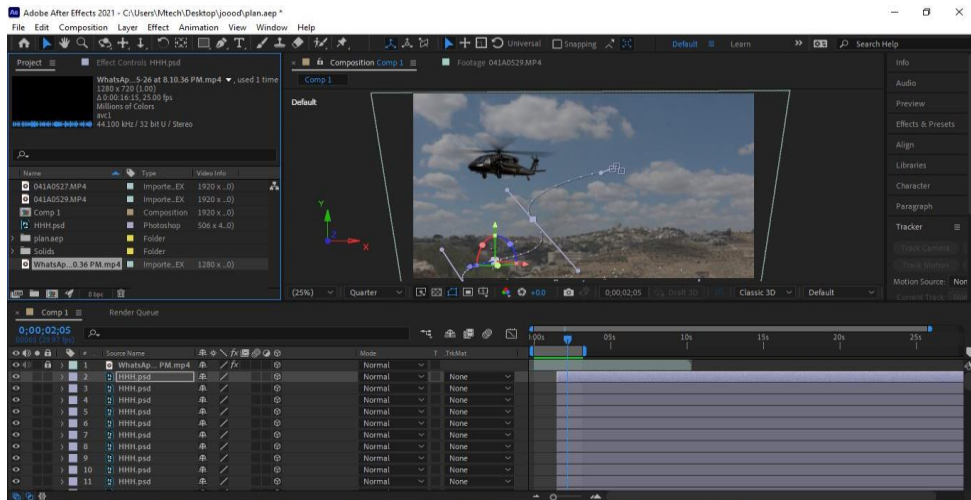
Adobe After Effects 2021 - C:\Users\Mtech\Desktop\joood\plan.aep *

File Edit Composition Layer Effect Animation View Window Help

Universal Snapping Default Learn » Search Help

Project ≡ Effect Controls HHH.psd

WhatsAp...5-26 at 8.10.36 PM.mp4 ▾ , used 1 time
1280 x 720 (1.00)
Δ 0;00:16:15, 25.00 fps
Millions of Colors
avc1
44.100 kHz / 32 bit U / Stereo

| Name | Type | Video Info |
|---|---|---|
| 041A0527.MP4 | Importe...EX | 1920 x ...0) |
| 041A0529.MP4 | Importe...EX | 1920 x ...0) |
| Comp 1 | Composition | 1920 x ...0) |
| HHH.psd | Photoshop | 506 x 4...0) |
| plan.aep | Folder | |
| Solids | Folder | |
| WhatsAp...0.36 PM.mp4 | Importe...EX | 1280 x ...0) |

8 bpc

Composition Comp 1 ≡ Footage 041A0529.MP4

Comp 1

Default

(25%) Quarter +0.0 0;00;02;05 Classic 3D Default

Info
Audio
Preview
Effects & Presets
Align
Libraries
Character
Paragraph
Tracker ≡
Track Camera
Track Motion
Motion Source: Non
Current Track: Non

Comp 1 ≡ Render Queue

0;00;02;05
00055 (29.97 fps)

| # | Source Name | Mode | T | TrkMat |
|---|---|---|---|---|
| 1 | WhatsAp... PM.mp4 | Normal | | |
| 2 | HHH.psd | Normal | | None |
| 3 | HHH.psd | Normal | | None |
| 4 | HHH.psd | Normal | | None |
| 5 | HHH.psd | Normal | | None |
| 6 | HHH.psd | Normal | | None |
| 7 | HHH.psd | Normal | | None |
| 8 | HHH.psd | Normal | | None |
| 9 | HHH.psd | Normal | | None |
| 10 | HHH.psd | Normal | | None |
| 11 | HHH.psd | Normal | | None |

0:00s 05s 10s 15s 20s 25s